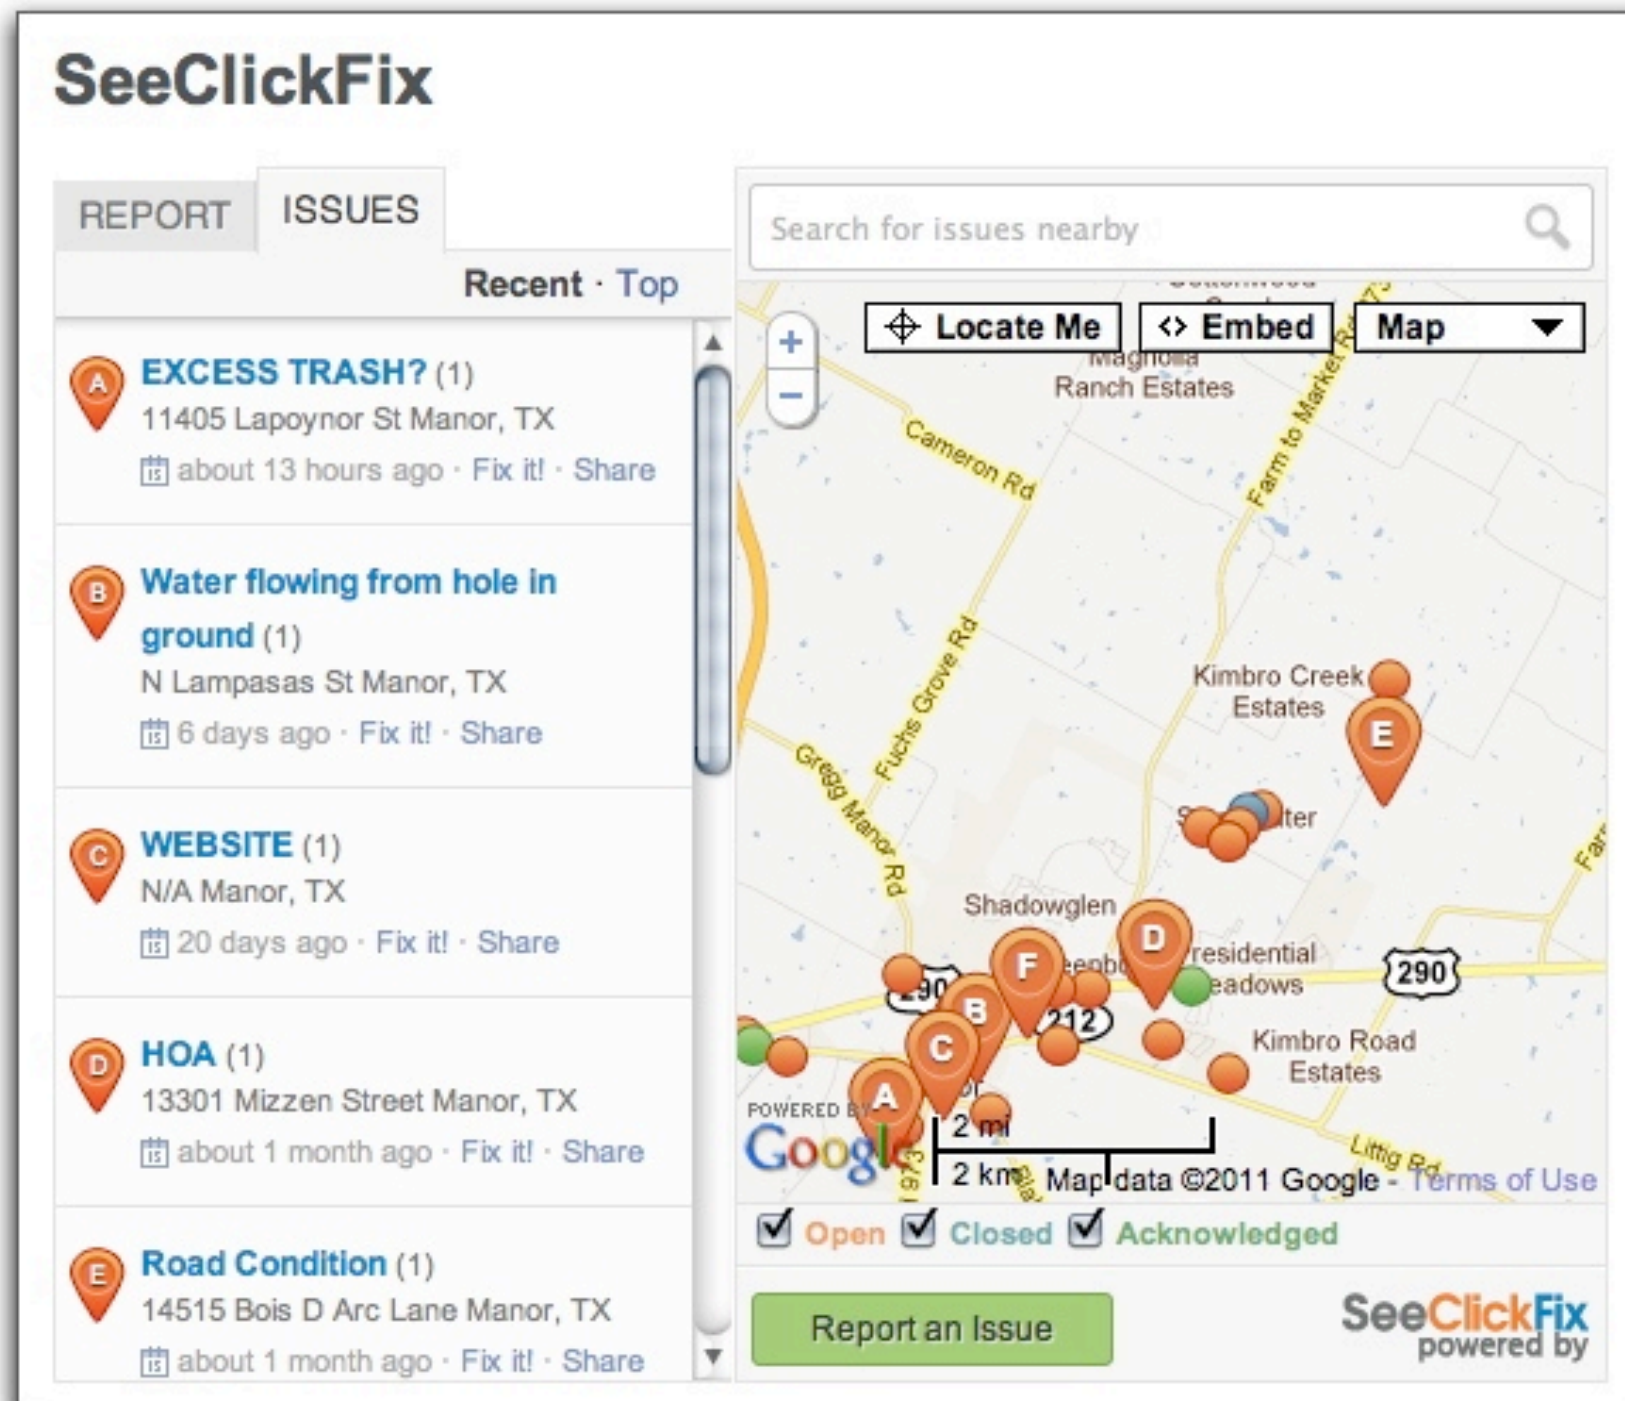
SeeClickFix

REPORT ISSUES

Recent · Top

A EXCESS TRASH? (1)
11405 Lapoynor St Manor, TX
about 13 hours ago · Fix it! · Share

B Water flowing from hole in ground (1)
N Lampasas St Manor, TX
6 days ago · Fix it! · Share

C WEBSITE (1)
N/A Manor, TX
20 days ago · Fix it! · Share

D HOA (1)
13301 Mizzen Street Manor, TX
about 1 month ago · Fix it! · Share

E Road Condition (1)
14515 Bois D Arc Lane Manor, TX
about 1 month ago · Fix it! · Share

Search for issues nearby

Locate Me
Embed
Map

+
−

Magnolia Ranch Estates
Cameron Rd
Farm to Market Rd
Fuchs Grove Rd
Gregg Manor Rd
Kimbro Creek Estates
Shadowglen
Presidential Meadows
290
290
212
Kimbro Road Estates
Littig Rd
E
D
F
B
C
A

POWERED BY Google
2 mi
2 km
Map data ©2011 Google - Terms of Use

Open Closed Acknowledged

Report an Issue

SeeClickFix powered by